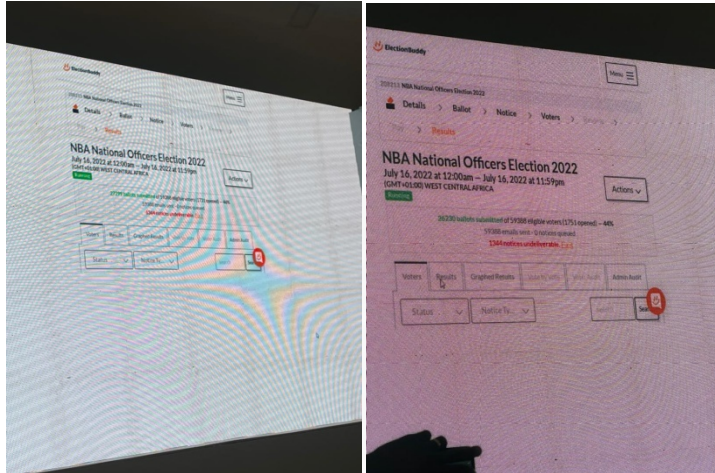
ElectionBuddy

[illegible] NBA National Officers Election 2022

Menu ☰

Details > Ballot > Notice > Voters > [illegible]

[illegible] > Results

NBA National Officers Election 2022

July 16, 2022 at 12:00am — July 16, 2022 at 11:59pm

(GMT+01:00) WEST CENTRAL AFRICA

Running

Actions ⌄

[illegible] ballots submitted of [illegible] eligible voters ([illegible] opened) — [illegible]

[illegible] emails sent - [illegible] not yet opened.

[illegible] notices undeliverable. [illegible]

Voters | Results | Graphed Results | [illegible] | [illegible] | Admin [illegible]

Status ⌄ | Notice To ⌄

ElectionBuddy

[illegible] NBA National Officers Election 2022

Menu ☰

Details > Ballot > Notice > Voters > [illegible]

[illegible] > Results

NBA National Officers Election 2022

July 16, 2022 at 12:00am — July 16, 2022 at 11:59pm

(GMT+01:00) WEST CENTRAL AFRICA

Running

Actions ⌄

26330 ballots submitted of 59388 eligible voters (1751 opened) — 44%

59388 emails sent - 0 not yet opened.

1344 notices undeliverable. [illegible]

Voters | Results | Graphed Results | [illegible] | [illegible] | Admin Audit

Status ⌄ | Notice To ⌄ | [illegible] | Sea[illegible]